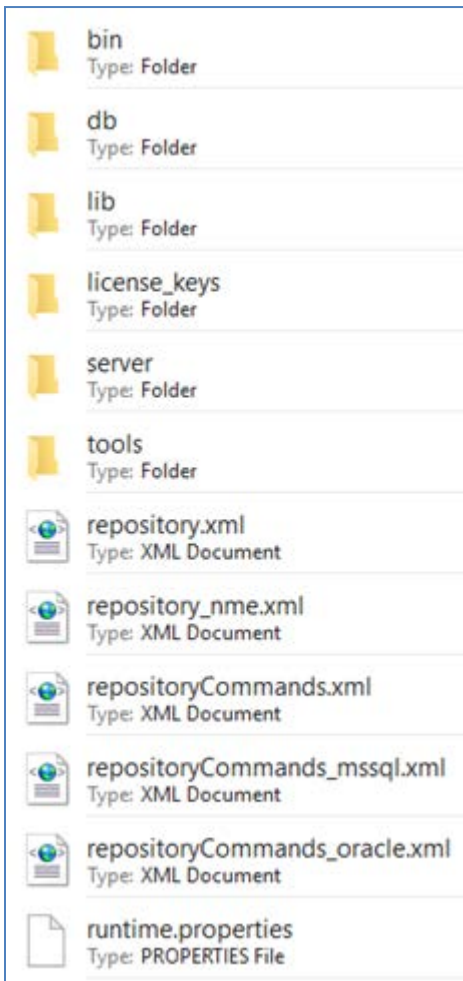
bin
Type: Folder

db
Type: Folder

lib
Type: Folder

license_keys
Type: Folder

server
Type: Folder

tools
Type: Folder

repository.xml
Type: XML Document

repository_nme.xml
Type: XML Document

repositoryCommands.xml
Type: XML Document

repositoryCommands_mssql.xml
Type: XML Document

repositoryCommands_oracle.xml
Type: XML Document

runtime.properties
Type: PROPERTIES File